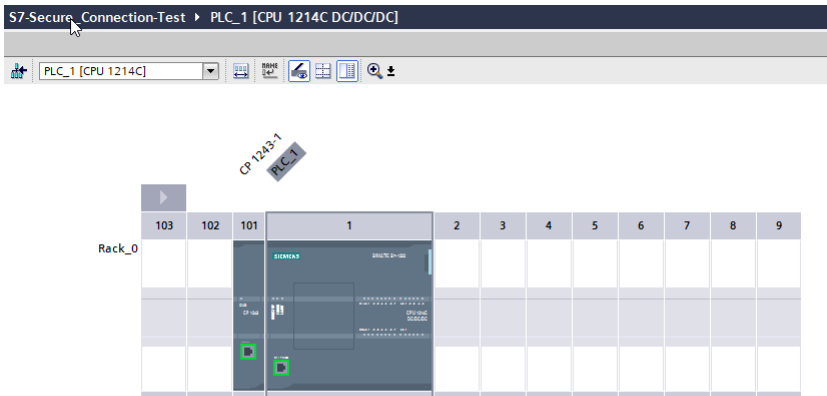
S7-Secure_Connection-Test ▸ PLC_1 [CPU 1214C DC/DC/DC]

PLC_1 [CPU 1214C]

CP 1243-1
PLC_1

| 103 | 102 | 101 | 1 | 2 | 3 | 4 | 5 | 6 | 7 | 8 | 9 |
|---|---|---|---|---|---|---|---|---|---|---|---|

Rack_0

SIEMENS
CPU 1214C
DC/DC/DC